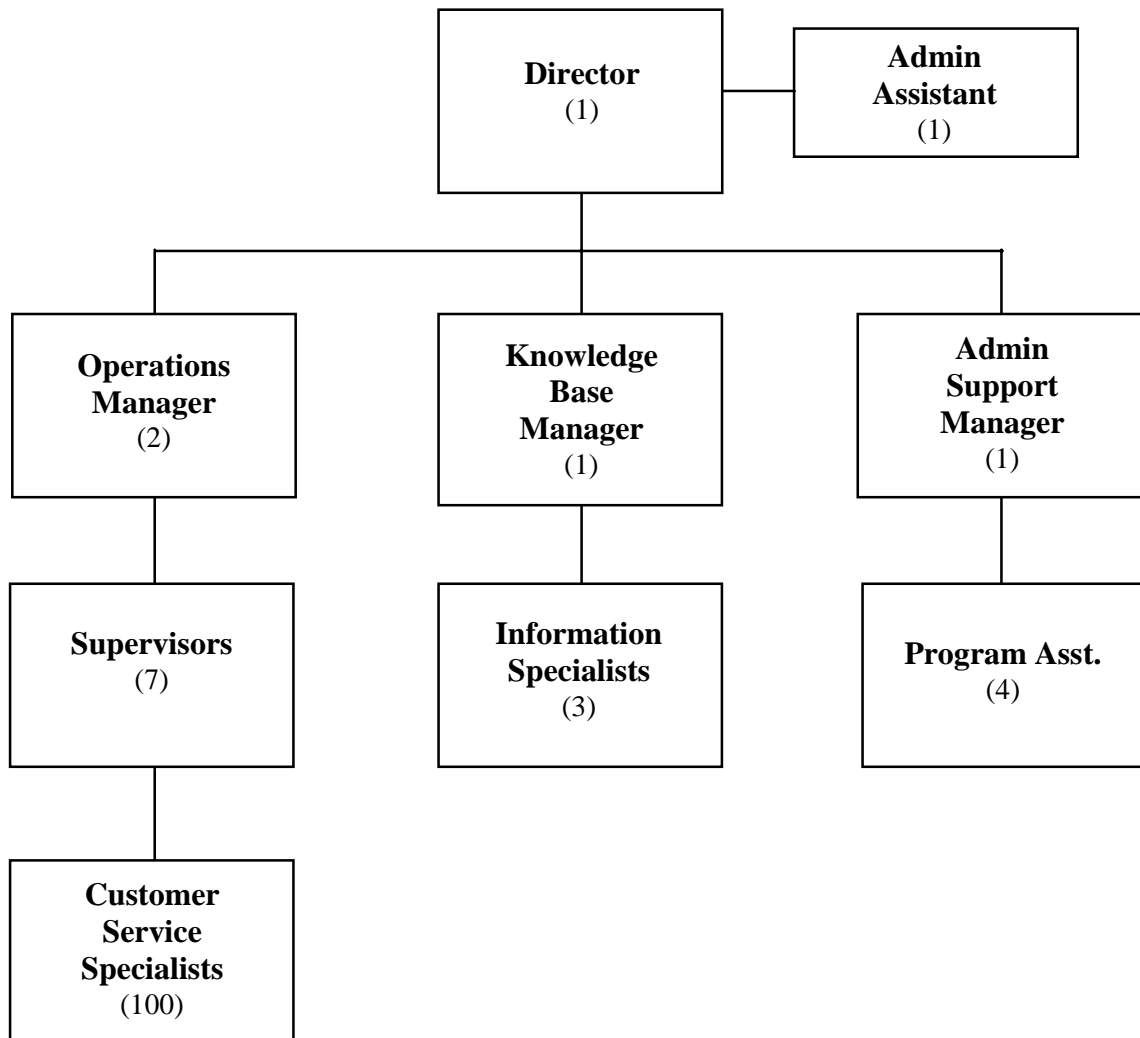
Director
(1)

Admin Assistant
(1)

Operations Manager
(2)

Knowledge Base Manager
(1)

Admin Support Manager
(1)

Supervisors
(7)

Information Specialists
(3)

Program Asst.
(4)

Customer Service Specialists
(100)